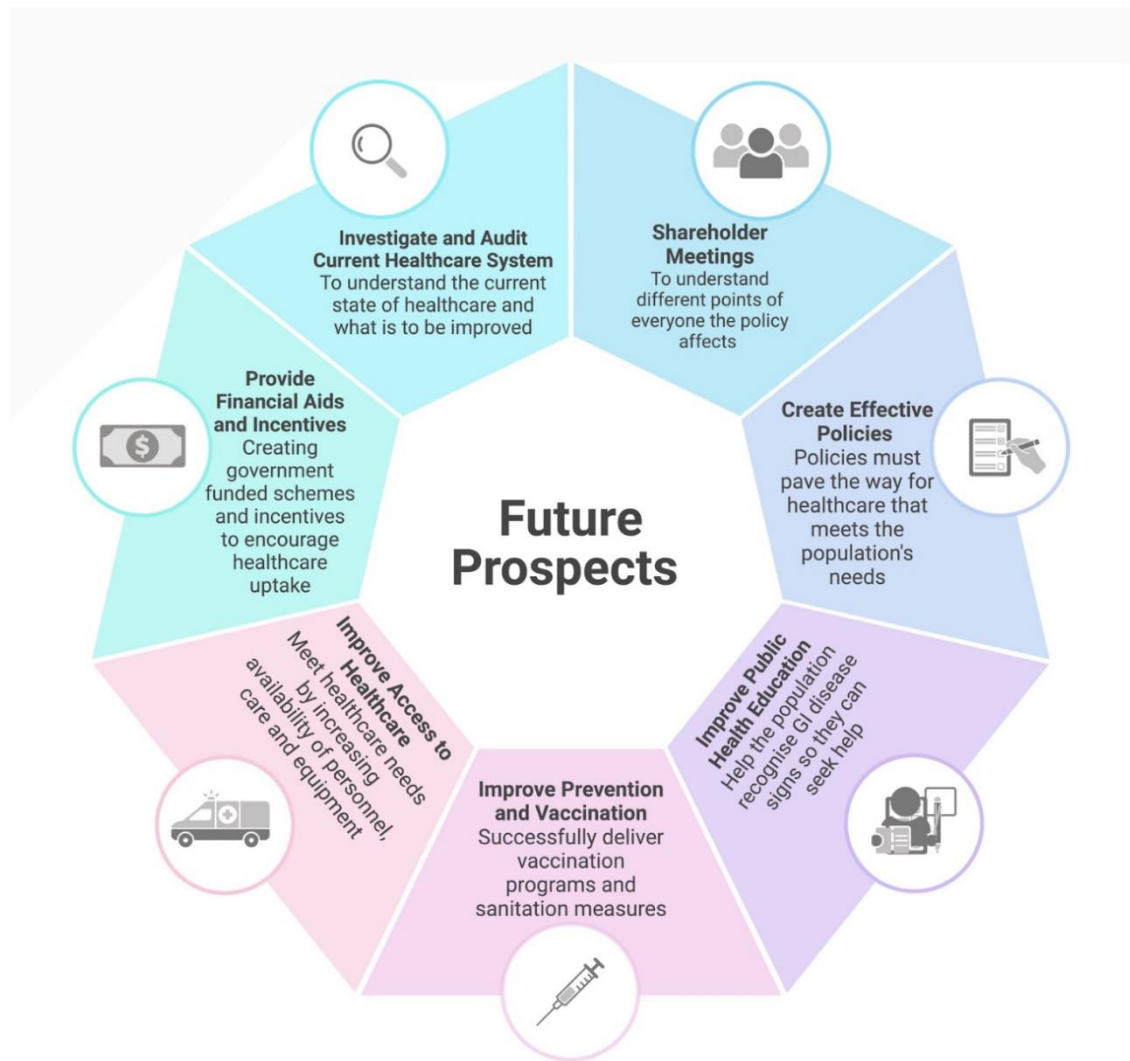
Future Prospects

Investigate and Audit Current Healthcare System
To understand the current state of healthcare and what is to be improved

Shareholder Meetings
To understand different points of everyone the policy affects

Create Effective Policies
Policies must pave the way for healthcare that meets the population's needs

Improve Public Health Education
Help the population recognise GI disease signs so they can seek help

Improve Prevention and Vaccination
Successfully deliver vaccination programs and sanitation measures

Improve Access to Healthcare
Meet healthcare needs by increasing availability of personnel, care and equipment

Provide Financial Aids and Incentives
Creating government funded schemes and incentives to encourage healthcare uptake